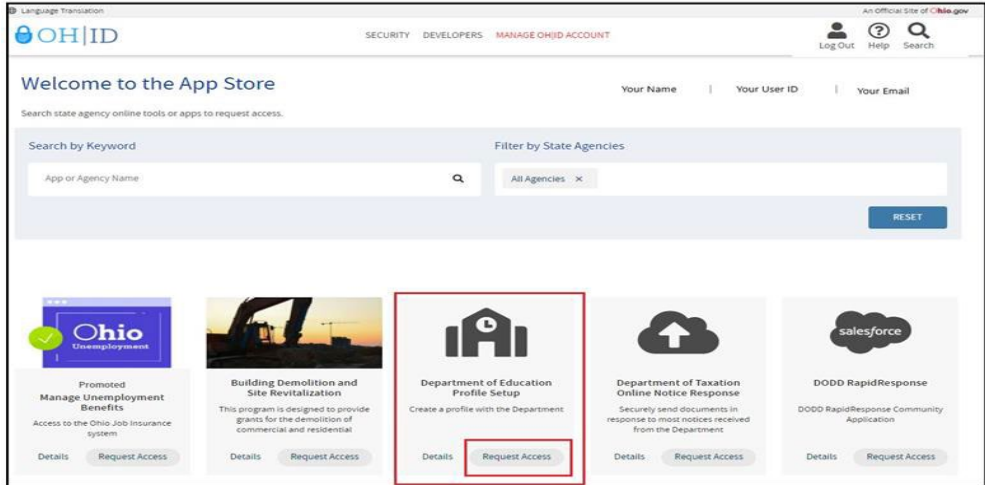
Language Translation

An Official Site of Ohio.gov

OH|ID

SECURITY DEVELOPERS MANAGE OH|ID ACCOUNT

Log Out Help Search

Welcome to the App Store

Search state agency online tools or apps to request access.

Your Name | Your User ID | Your Email

Search by Keyword

App or Agency Name

Filter by State Agencies

All Agencies ×

RESET

Ohio Unemployment

Promoted
Manage Unemployment Benefits
Access to the Ohio Job Insurance system
Details Request Access

Building Demolition and Site Revitalization
This program is designed to provide grants for the demolition of commercial and residential
Details Request Access

Department of Education Profile Setup
Create a profile with the Department
Details Request Access

Department of Taxation Online Notice Response
Securely send documents in response to most notices received from the Department
Details Request Access

salesforce

DODD RapidResponse
DODD RapidResponse Community Application
Details Request Access